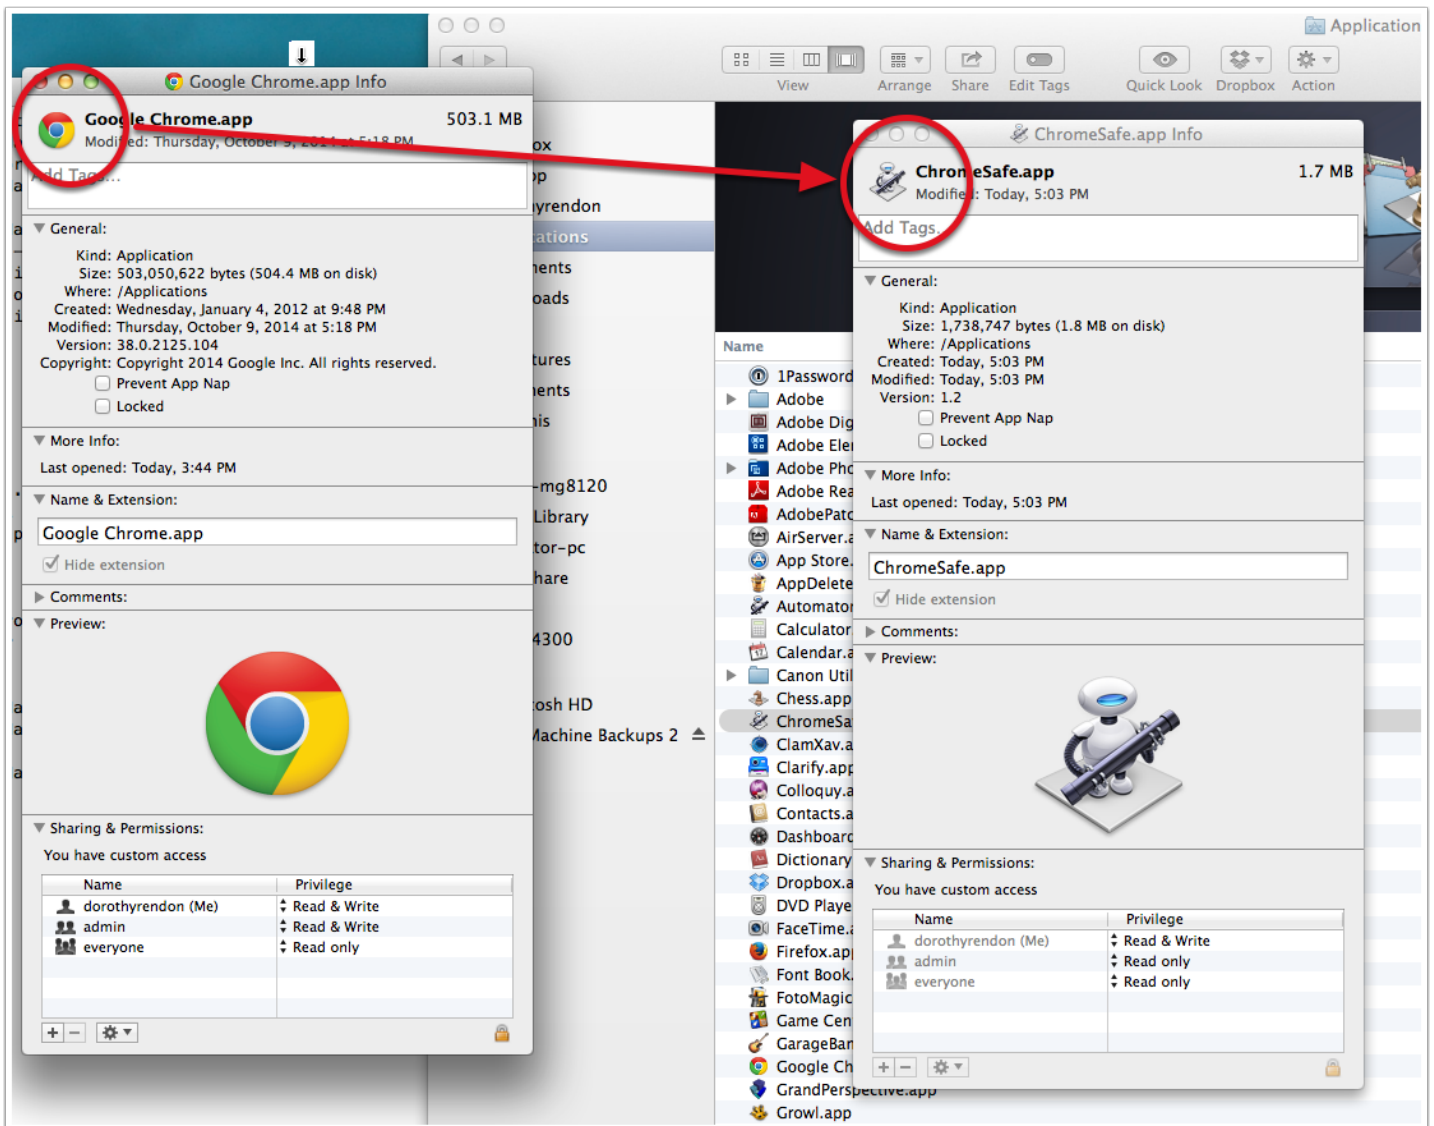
Application

View Arrange Share Edit Tags Quick Look Dropbox Action

Google Chrome.app Info

Google Chrome.app 503.1 MB
Modified: Thursday, October 9, 2014 at 5:18 PM

Add Tags...

General:

Kind: Application
Size: 503,050,622 bytes (504.4 MB on disk)
Where: /Applications
Created: Wednesday, January 4, 2012 at 9:48 PM
Modified: Thursday, October 9, 2014 at 5:18 PM
Version: 38.0.2125.104
Copyright: Copyright 2014 Google Inc. All rights reserved.
Prevent App Nap
Locked

More Info:

Last opened: Today, 3:44 PM

Name & Extension:

Google Chrome.app
Hide extension

Comments:

Preview:

Sharing & Permissions:

You have custom access

| Name | Privilege |
|---|---|
| dorothyrendon (Me) | Read & Write |
| admin | Read & Write |
| everyone | Read only |

ox
p
yrendon
ations
ents
oads
tures
ents
is
-mg8120
Library
tor-pc
hare
4300
osh HD
Machine Backups 2

Name
1Password
Adobe
Adobe Dig
Adobe Ele
Adobe Pho
Adobe Rea
AdobePatc
AirServer.a
App Store.
AppDelete
Automator
Calculator
Calendar.a
Canon Util
Chess.app
ChromeSa
ClamXav.a
Clarify.app
Colloquy.a
Contacts.a
Dashboard
Dictionary
Dropbox.a
DVD Playe
FaceTime.a
Firefox.app
Font Book.
FotoMagic
Game Cen
GarageBan
Google Ch
GrandPerspective.app
Growl.app

ChromeSafe.app Info

ChromeSafe.app 1.7 MB
Modified: Today, 5:03 PM

Add Tags...

General:

Kind: Application
Size: 1,738,747 bytes (1.8 MB on disk)
Where: /Applications
Created: Today, 5:03 PM
Modified: Today, 5:03 PM
Version: 1.2
Prevent App Nap
Locked

More Info:

Last opened: Today, 5:03 PM

Name & Extension:

ChromeSafe.app
Hide extension

Comments:

Preview:

Sharing & Permissions:

You have custom access

| Name | Privilege |
|---|---|
| dorothyrendon (Me) | Read & Write |
| admin | Read only |
| everyone | Read only |